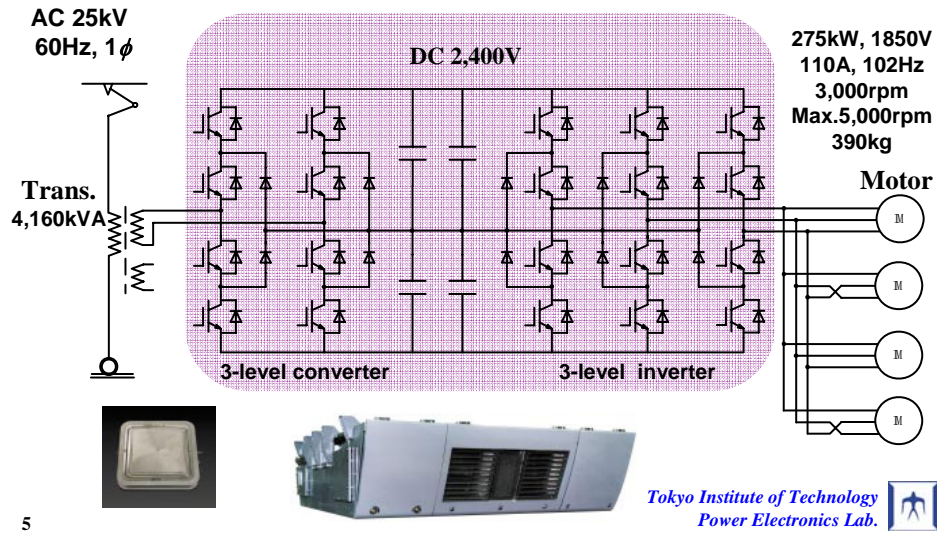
AC 25kV
60Hz, 1$\phi$

DC 2,400V

275kW, 1850V
110A, 102Hz
3,000rpm
Max.5,000rpm
390kg

Trans.
4,160kVA

Motor

M

M

M

M

3-level converter

3-level inverter

5

Tokyo Institute of Technology
Power Electronics Lab.